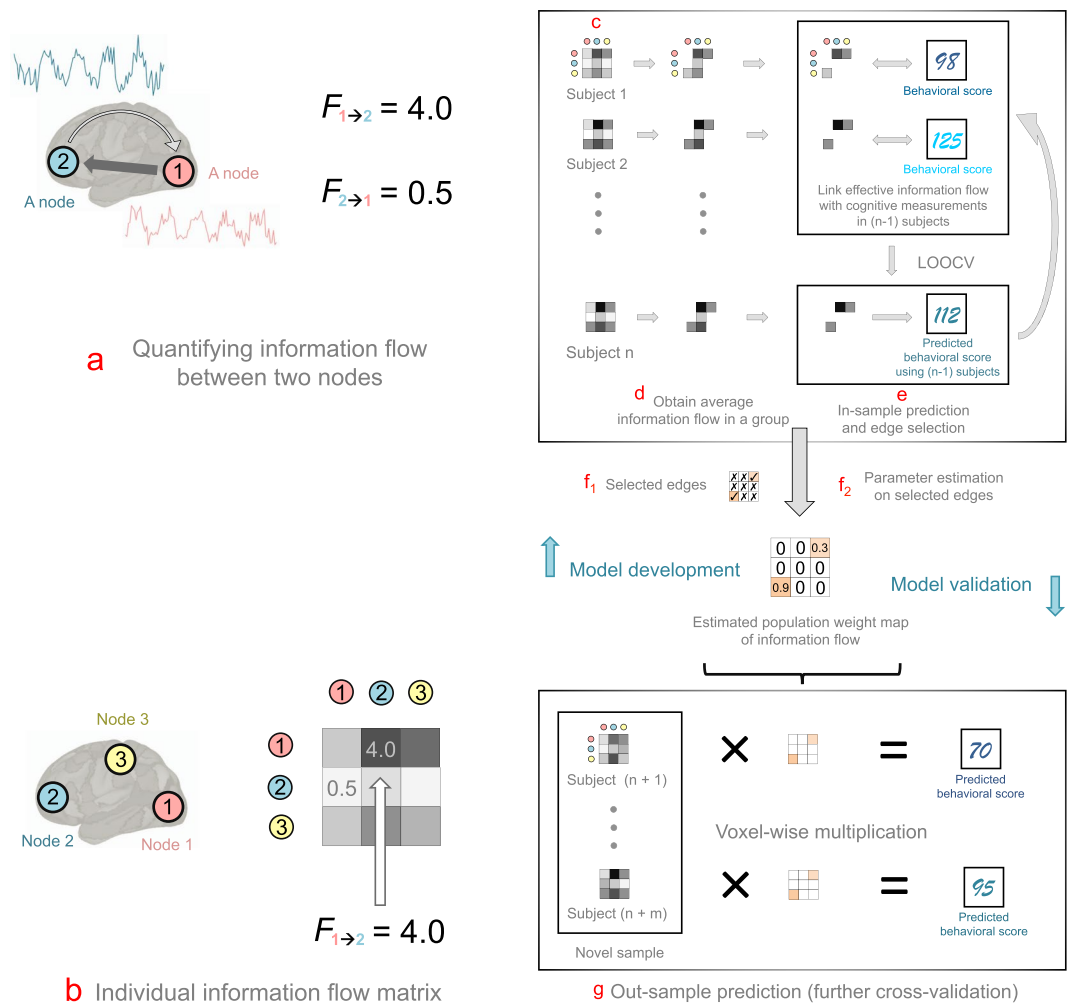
2
1
A node
A node

$F_{1\to2} = 4.0$

$F_{2\to1} = 0.5$

a Quantifying information flow between two nodes

c

Subject 1

Subject 2

Subject n

98
Behavioral score

125
Behavioral score

Link effective information flow with cognitive measurements in (n-1) subjects

LOOCV

112
Predicted behavioral score using (n-1) subjects

d Obtain average information flow in a group

e In-sample prediction and edge selection

$f_1$ Selected edges

$f_2$ Parameter estimation on selected edges

Model development

Model validation

| 0 | 0 | 0.3 |
|---|---|---|
| 0 | 0 | 0 |
| 0.9 | 0 | 0 |

Estimated population weight map of information flow

Node 3
3
2
1
Node 2
Node 1

1 2 3
1
2
3
4.0
0.5

$F_{1\to2} = 4.0$

b Individual information flow matrix

Subject (n + 1)

Subject (n + m)

Novel sample

×
=
70
Predicted behavioral score

Voxel-wise multiplication

×
=
95
Predicted behavioral score

g Out-sample prediction (further cross-validation)